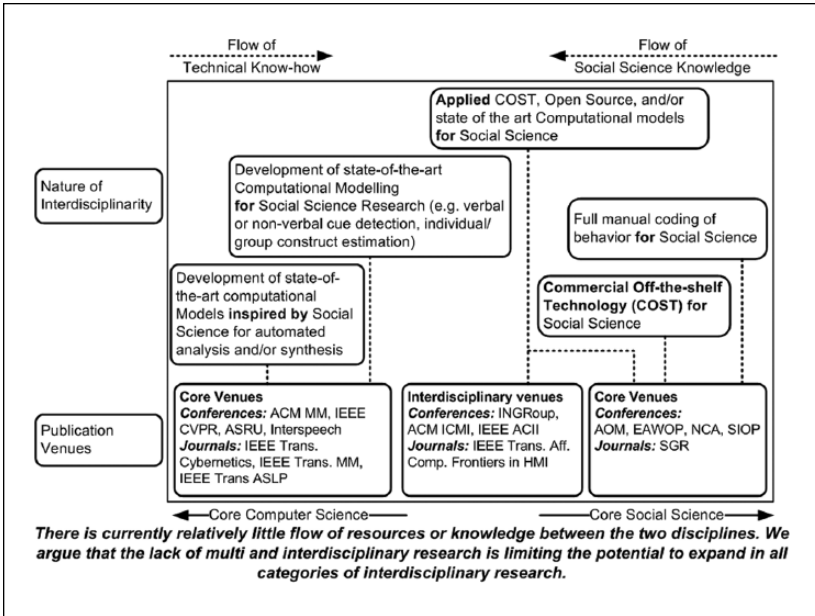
Flow of Technical Know-how

Flow of Social Science Knowledge

Nature of Interdisciplinarity

Publication Venues

**Applied** COST, Open Source, and/or state of the art Computational models **for** Social Science

Development of state-of-the-art Computational Modelling **for** Social Science Research (e.g. verbal or non-verbal cue detection, individual/ group construct estimation)

Full manual coding of behavior **for** Social Science

Development of state-of-the-art computational Models **inspired by** Social Science for automated analysis and/or synthesis

**Commercial Off-the-shelf Technology (COST) for** Social Science

**Core Venues**
***Conferences:*** ACM MM, IEEE CVPR, ASRU, Interspeech
***Journals:*** IEEE Trans. Cybernetics, IEEE Trans. MM, IEEE Trans ASLP

**Interdisciplinary venues**
***Conferences:*** INGRoup, ACM ICMI, IEEE ACII
***Journals:*** IEEE Trans. Aff. Comp. Frontiers in HMI

**Core Venues**
***Conferences:*** AOM, EAWOP, NCA, SIOP
***Journals:*** SGR

Core Computer Science

Core Social Science

***There is currently relatively little flow of resources or knowledge between the two disciplines. We argue that the lack of multi and interdisciplinary research is limiting the potential to expand in all categories of interdisciplinary research.***